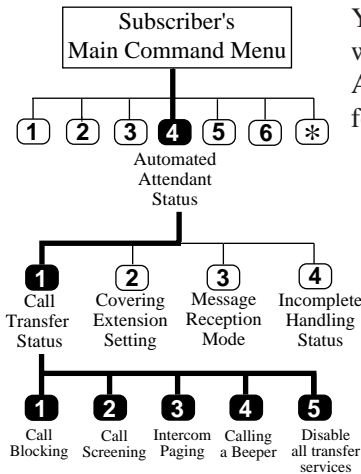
Subscriber's Main Command Menu

1 2 3 4 5 6 *

Automated Attendant Status

1 Call Transfer Status

2 Covering Extension Setting

3 Message Reception Mode

4 Incomplete Handling Status

1 Call Blocking

2 Call Screening

3 Intercom Paging

4 Calling a Beeper

5 Disable all transfer services

Y
w
A
f